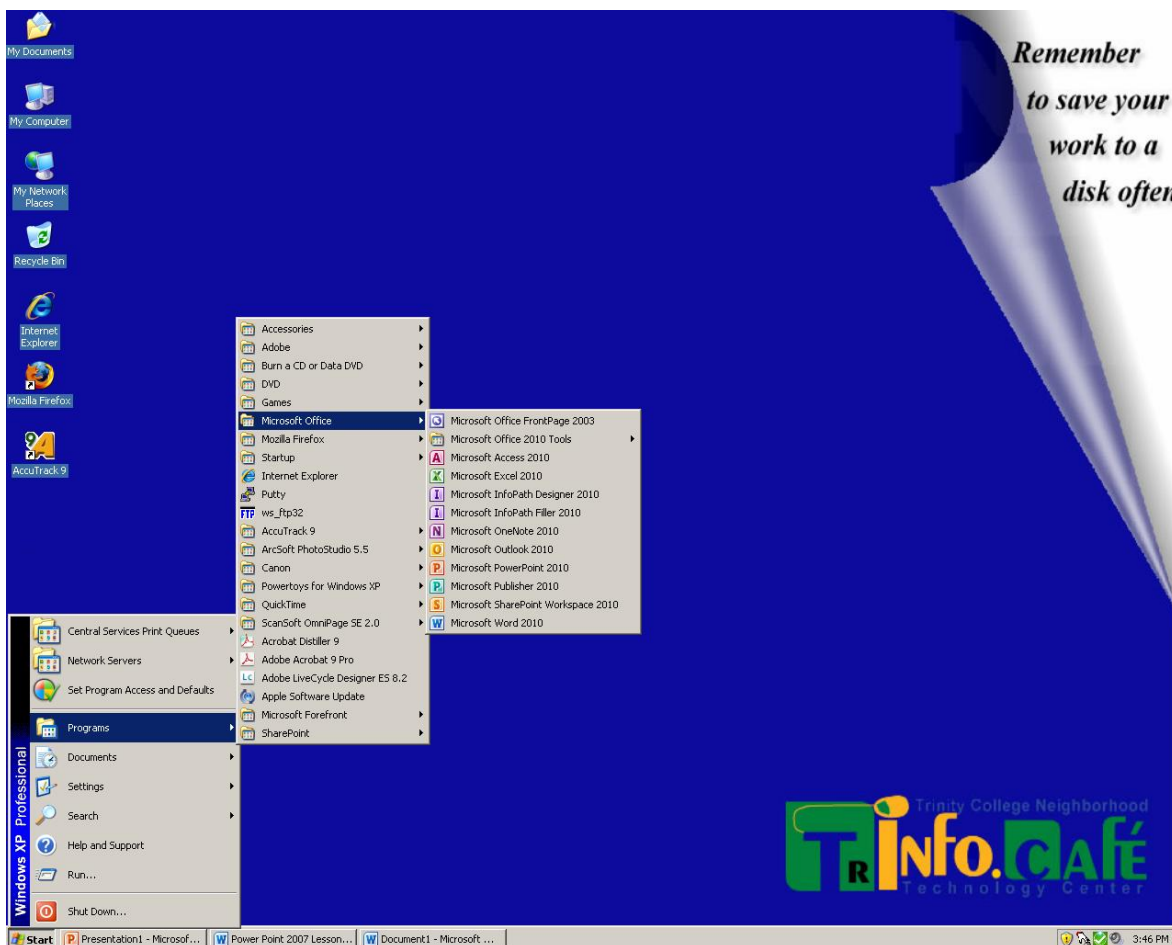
My Documents

My Computer

My Network Places

Recycle Bin

Internet Explorer

Mozilla Firefox

AccuTrack 9

Remember to save your work to a disk often

Accessories
Adobe
Burn a CD or Data DVD
DVD
Games
Microsoft Office
Mozilla Firefox
Startup
Internet Explorer
Putty
ws_ftp32
AccuTrack 9
ArcSoft PhotoStudio 5.5
Canon
Powertoys for Windows XP
QuickTime
ScanSoft OmniPage SE 2.0
Acrobat Distiller 9
Adobe Acrobat 9 Pro
Adobe LiveCycle Designer ES 8.2
Apple Software Update
Microsoft Forefront
SharePoint

Microsoft Office FrontPage 2003
Microsoft Office 2010 Tools
Microsoft Access 2010
Microsoft Excel 2010
Microsoft InfoPath Designer 2010
Microsoft InfoPath Filler 2010
Microsoft OneNote 2010
Microsoft Outlook 2010
Microsoft PowerPoint 2010
Microsoft Publisher 2010
Microsoft SharePoint Workspace 2010
Microsoft Word 2010

Central Services Print Queues
Network Servers
Set Program Access and Defaults
Programs
Documents
Settings
Search
Help and Support
Run...
Shut Down...

Windows XP Professional

Trinity College Neighborhood
TR INFO.CAFÉ
Technology Center

Start
Presentation1 - Microsof...
Power Point 2007 Lesson...
Document1 - Microsoft ...
3:46 PM